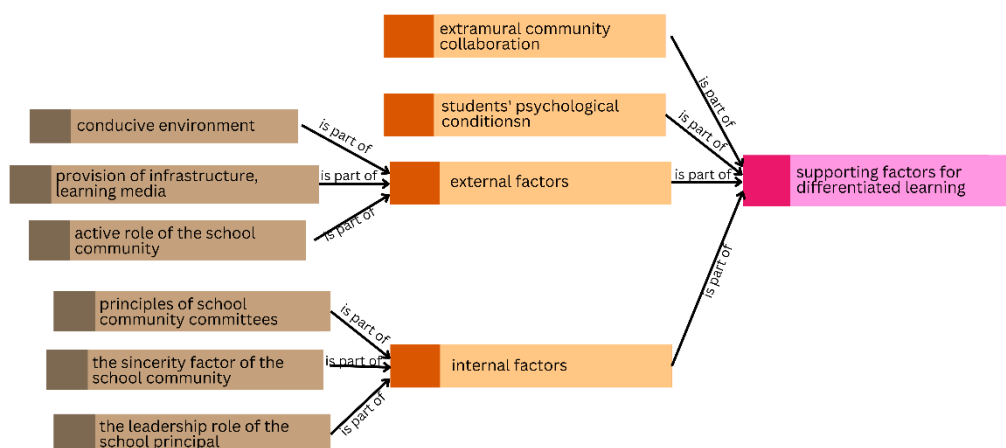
extramural community collaboration

students' psychological conditionsn

conducive environment

provision of infrastructure, learning media

active role of the school community

external factors

supporting factors for differentiated learning

principles of school community committees

the sincerity factor of the school community

the leadership role of the school principal

internal factors

is part of

is part of

is part of

is part of

is part of

is part of

is part of

is part of

is part of

is part of